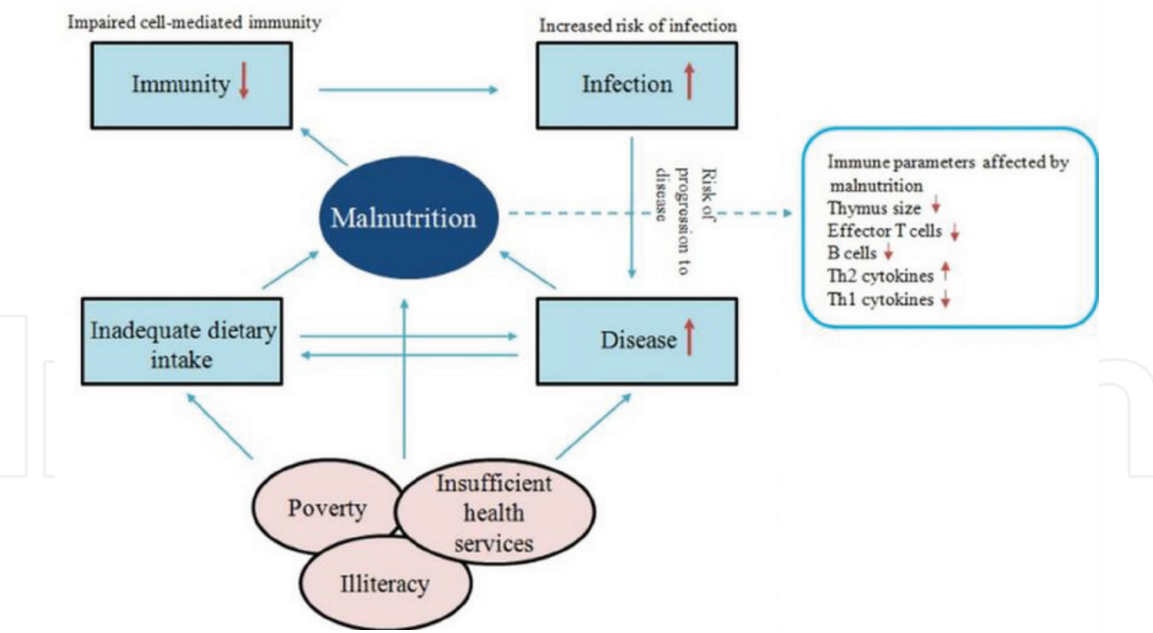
Impaired cell-mediated immunity

Immunity ↓

Increased risk of infection

Infection ↑

Risk of progression to disease

Malnutrition

Immune parameters affected by malnutrition
Thymus size ↓
Effector T cells ↓
B cells ↓
Th2 cytokines ↑
Th1 cytokines ↓

Inadequate dietary intake

Disease ↑

Poverty

Insufficient health services

Illiteracy